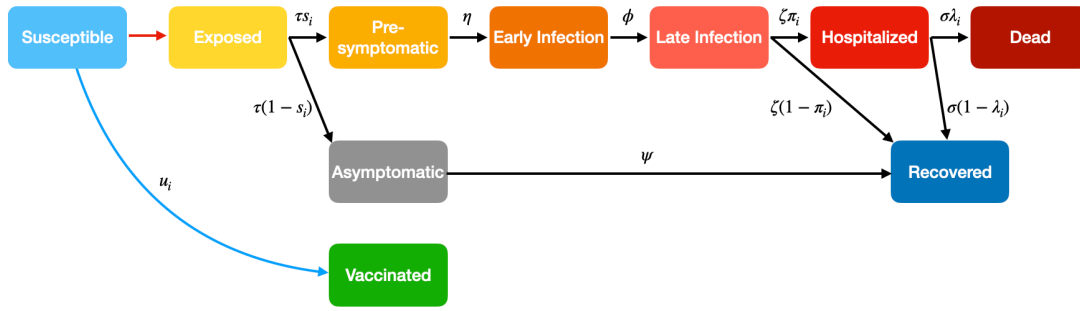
Susceptible

Exposed

$\tau s_i$

Pre-symptomatic

$\eta$

Early Infection

$\phi$

Late Infection

$\zeta \pi_i$

Hospitalized

$\sigma \lambda_i$

Dead

$\tau(1 - s_i)$

$\zeta(1 - \pi_i)$

$\sigma(1 - \lambda_i)$

$u_i$

Asymptomatic

$\psi$

Recovered

Vaccinated